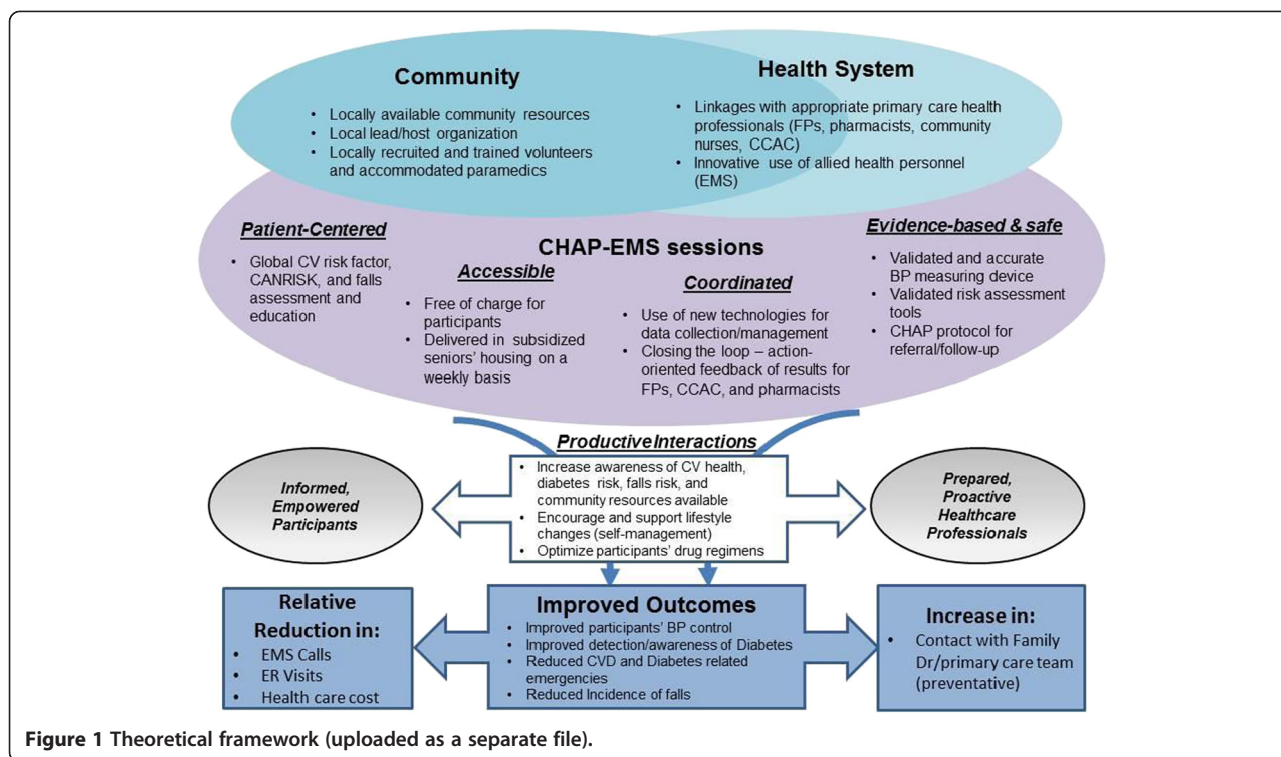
Community

- Locally available community resources
- Local lead/host organization
- Locally recruited and trained volunteers and accommodated paramedics

Health System

- Linkages with appropriate primary care health professionals (FPs, pharmacists, community nurses, CCAC)
- Innovative use of allied health personnel (EMS)

CHAP-EMS sessions

Patient-Centered

- Global CV risk factor, CANRISK, and falls assessment and education

Accessible

- Free of charge for participants
- Delivered in subsidized seniors' housing on a weekly basis

Coordinated

- Use of new technologies for data collection/management
- Closing the loop – action-oriented feedback of results for FPs, CCAC, and pharmacists

Evidence-based & safe

- Validated and accurate BP measuring device
- Validated risk assessment tools
- CHAP protocol for referral/follow-up

Productive Interactions

- Increase awareness of CV health, diabetes risk, falls risk, and community resources available
- Encourage and support lifestyle changes (self-management)
- Optimize participants' drug regimens

Informed, Empowered Participants

Prepared, Proactive Healthcare Professionals

Relative Reduction in:

- EMS Calls
- ER Visits
- Health care cost

Improved Outcomes

- Improved participants' BP control
- Improved detection/awareness of Diabetes
- Reduced CVD and Diabetes related emergencies
- Reduced Incidence of falls

Increase in:

- Contact with Family Dr/primary care team (preventative)

Figure 1 Theoretical framework (uploaded as a separate file).